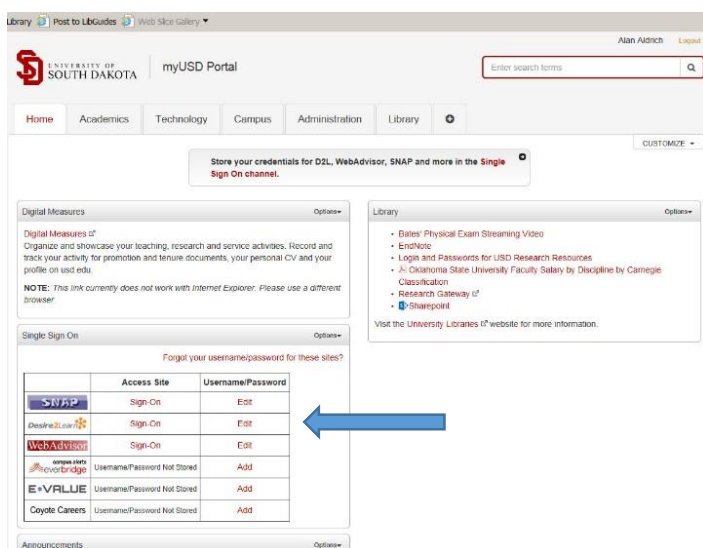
Library Post to LibGuides Web Slice Gallery ▾

Alan Aldrich Logout

UNIVERSITY OF SOUTH DAKOTA myUSD Portal

Enter search terms

Home Academics Technology Campus Administration Library

CUSTOMIZE ▾

Store your credentials for D2L, WebAdvisor, SNAP and more in the Single Sign On channel.

Digital Measures Options▾

Digital Measures

Organize and showcase your teaching, research and service activities. Record and track your activity for promotion and tenure documents, your personal CV and your profile on usd.edu.

NOTE: This link currently does not work with Internet Explorer. Please use a different browser.

Single Sign On Options▾

Forgot your username/password for these sites?

| | Access Site | Username/Password |
|---|---|---|
| SNAP | Sign-On | Edit |
| Desire2Learn | Sign-On | Edit |
| WebAdvisor | Sign-On | Edit |
| campus alerts everbridge | Username/Password Not Stored | Add |
| E•VALUE | Username/Password Not Stored | Add |
| Coyote Careers | Username/Password Not Stored | Add |

Announcements Options▾

Library Options▾

• Bates' Physical Exam Streaming Video
• EndNote
• Login and Passwords for USD Research Resources
• Oklahoma State University Faculty Salary by Discipline by Carnegie Classification
• Research Gateway
• Sharepoint

Visit the University Libraries website for more information.